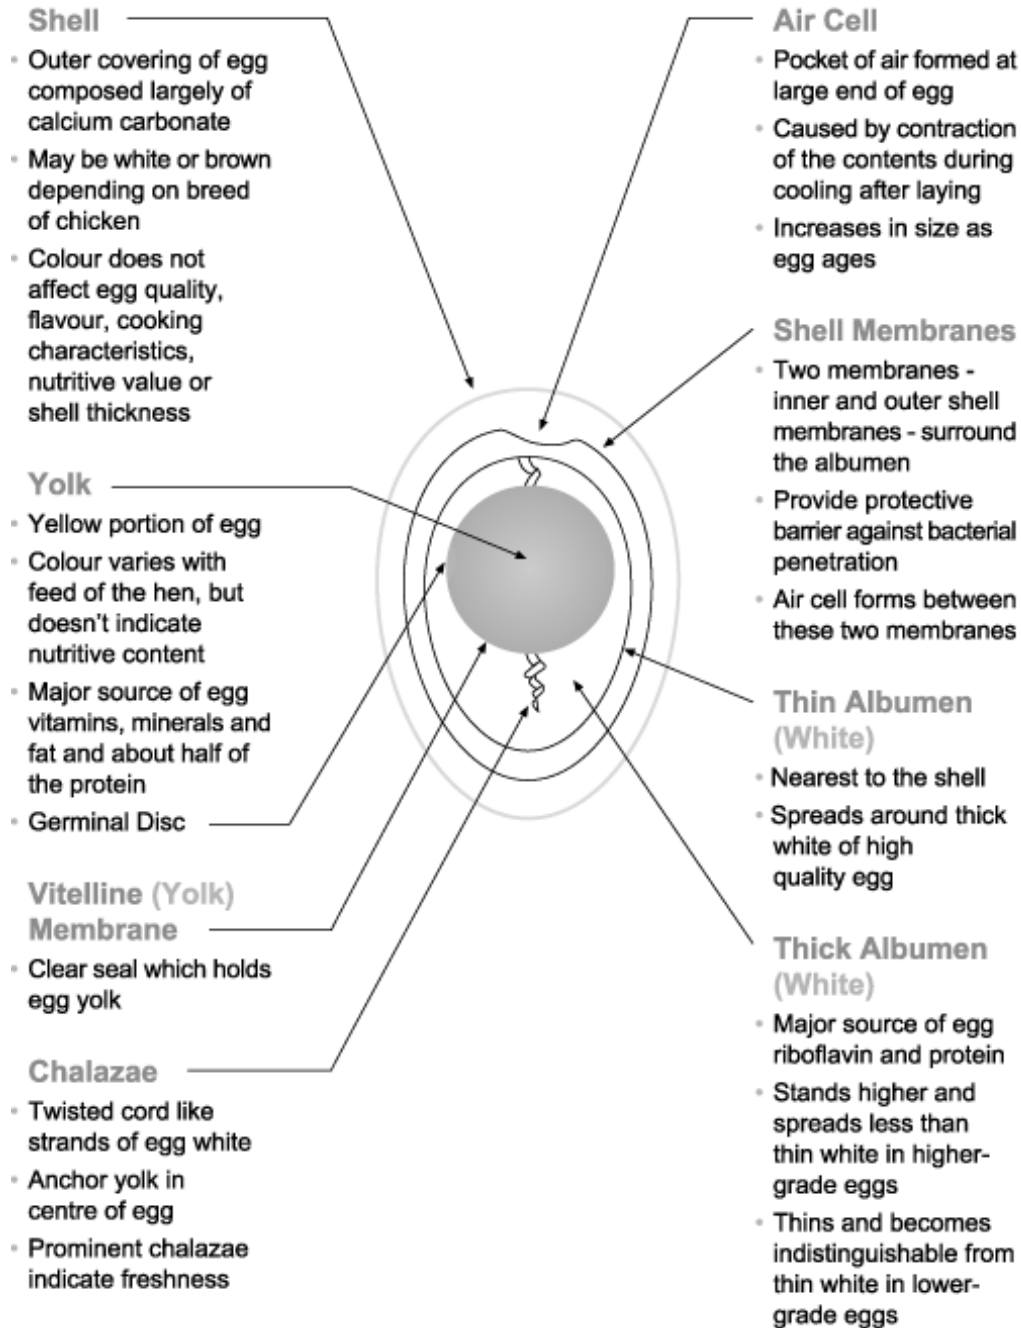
Shell
- Outer covering of egg composed largely of calcium carbonate
- May be white or brown depending on breed of chicken
- Colour does not affect egg quality, flavour, cooking characteristics, nutritive value or shell thickness

Yolk
- Yellow portion of egg
- Colour varies with feed of the hen, but doesn't indicate nutritive content
- Major source of egg vitamins, minerals and fat and about half of the protein
- Germinal Disc

Vitelline (Yolk) Membrane
- Clear seal which holds egg yolk

Chalazae
- Twisted cord like strands of egg white
- Anchor yolk in centre of egg
- Prominent chalazae indicate freshness

Air Cell
- Pocket of air formed at large end of egg
- Caused by contraction of the contents during cooling after laying
- Increases in size as egg ages

Shell Membranes
- Two membranes - inner and outer shell membranes - surround the albumen
- Provide protective barrier against bacterial penetration
- Air cell forms between these two membranes

Thin Albumen (White)
- Nearest to the shell
- Spreads around thick white of high quality egg

Thick Albumen (White)
- Major source of egg riboflavin and protein
- Stands higher and spreads less than thin white in higher-grade eggs
- Thins and becomes indistinguishable from thin white in lower-grade eggs